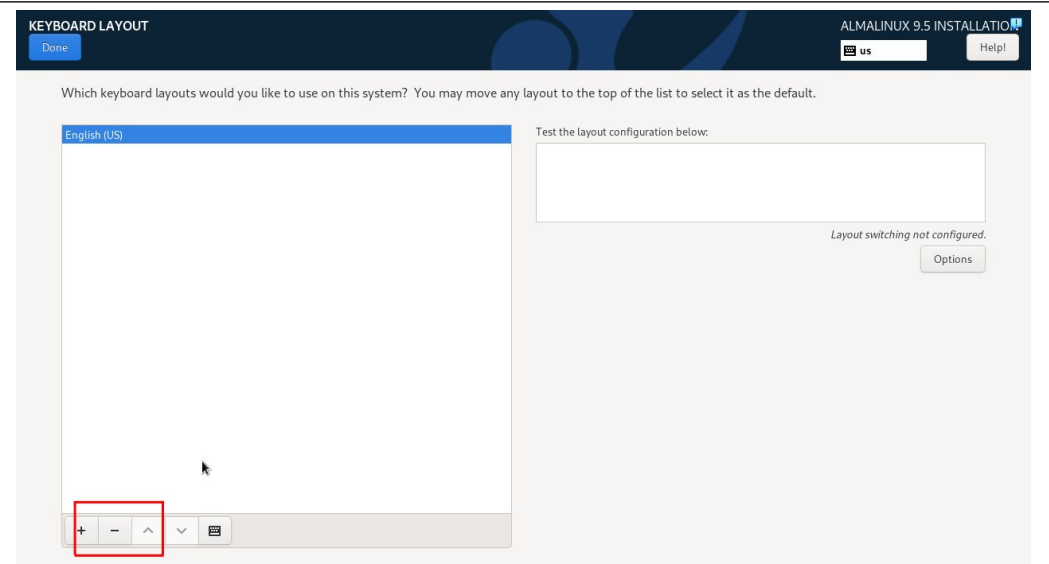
KEYBOARD LAYOUT

Done

ALMALINUX 9.5 INSTALLATIO

us

Help!

Which keyboard layouts would you like to use on this system? You may move any layout to the top of the list to select it as the default.

English (US)

Test the layout configuration below:

Layout switching not configured.

Options

+ − ^ ˅